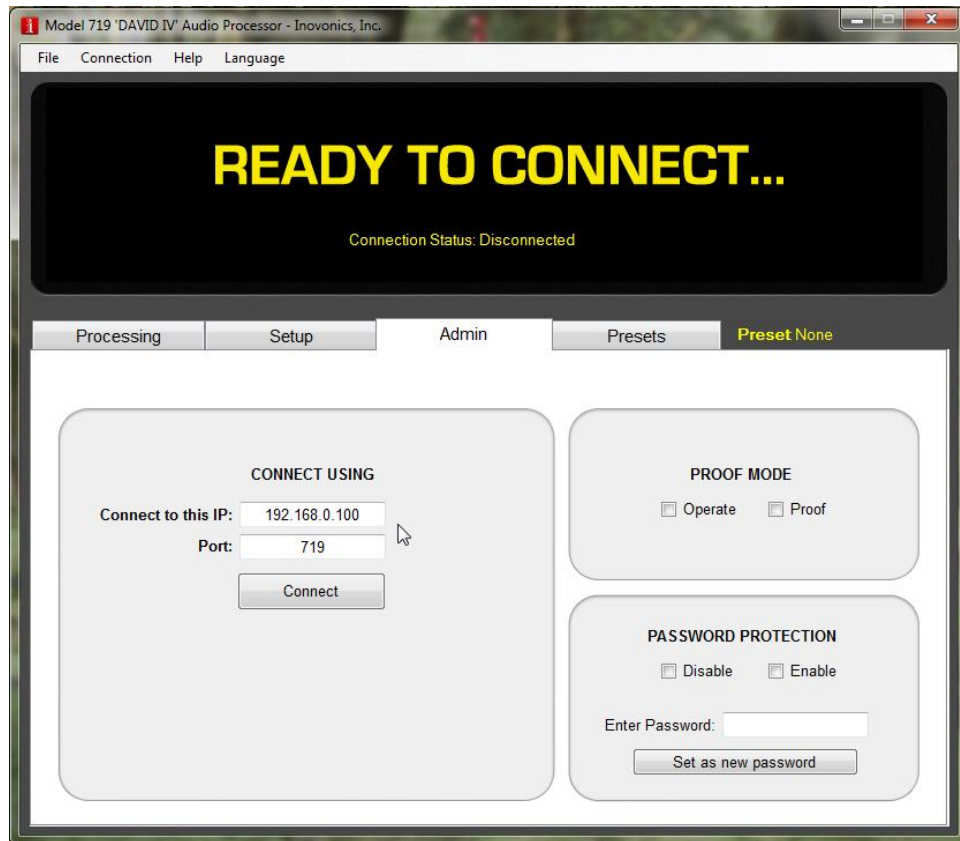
Model 719 'DAVID IV' Audio Processor - Inovonics, Inc.

File Connection Help Language

READY TO CONNECT...

Connection Status: Disconnected

Processing Setup Admin Presets Preset None

CONNECT USING

Connect to this IP: 192.168.0.100

Port: 719

Connect

PROOF MODE

Operate Proof

PASSWORD PROTECTION

Disable Enable

Enter Password:

Set as new password